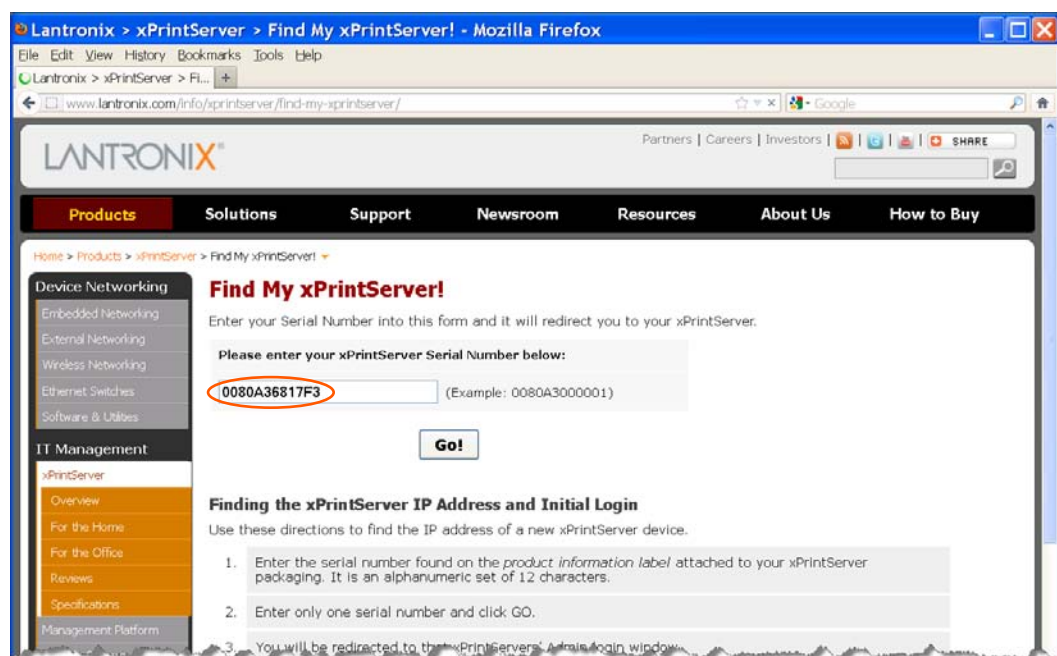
Lantronix > xPrintServer > Find My xPrintServer! - Mozilla Firefox

File Edit View History Bookmarks Tools Help

Lantronix > xPrintServer > Fi... +

www.lantronix.com/info/xprintserver/find-my-xprintserver/

Google

LANTRONIX

Partners | Careers | Investors | SHARE

Products Solutions Support Newsroom Resources About Us How to Buy

Home > Products > xPrintServer > Find My xPrintServer!

Device Networking
Embedded Networking
External Networking
Wireless Networking
Ethernet Switches
Software & Utilities

IT Management
xPrintServer
Overview
For the Home
For the Office
Reviews
Specifications
Management Platform

Find My xPrintServer!

Enter your Serial Number into this form and it will redirect you to your xPrintServer.

Please enter your xPrintServer Serial Number below:

0080A36817F3 (Example: 0080A3000001)

Go!

Finding the xPrintServer IP Address and Initial Login

Use these directions to find the IP address of a new xPrintServer device.

1. Enter the serial number found on the product information label attached to your xPrintServer packaging. It is an alphanumeric set of 12 characters.

2. Enter only one serial number and click GO.

3. You will be redirected to the xPrintServers' Admin login window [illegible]